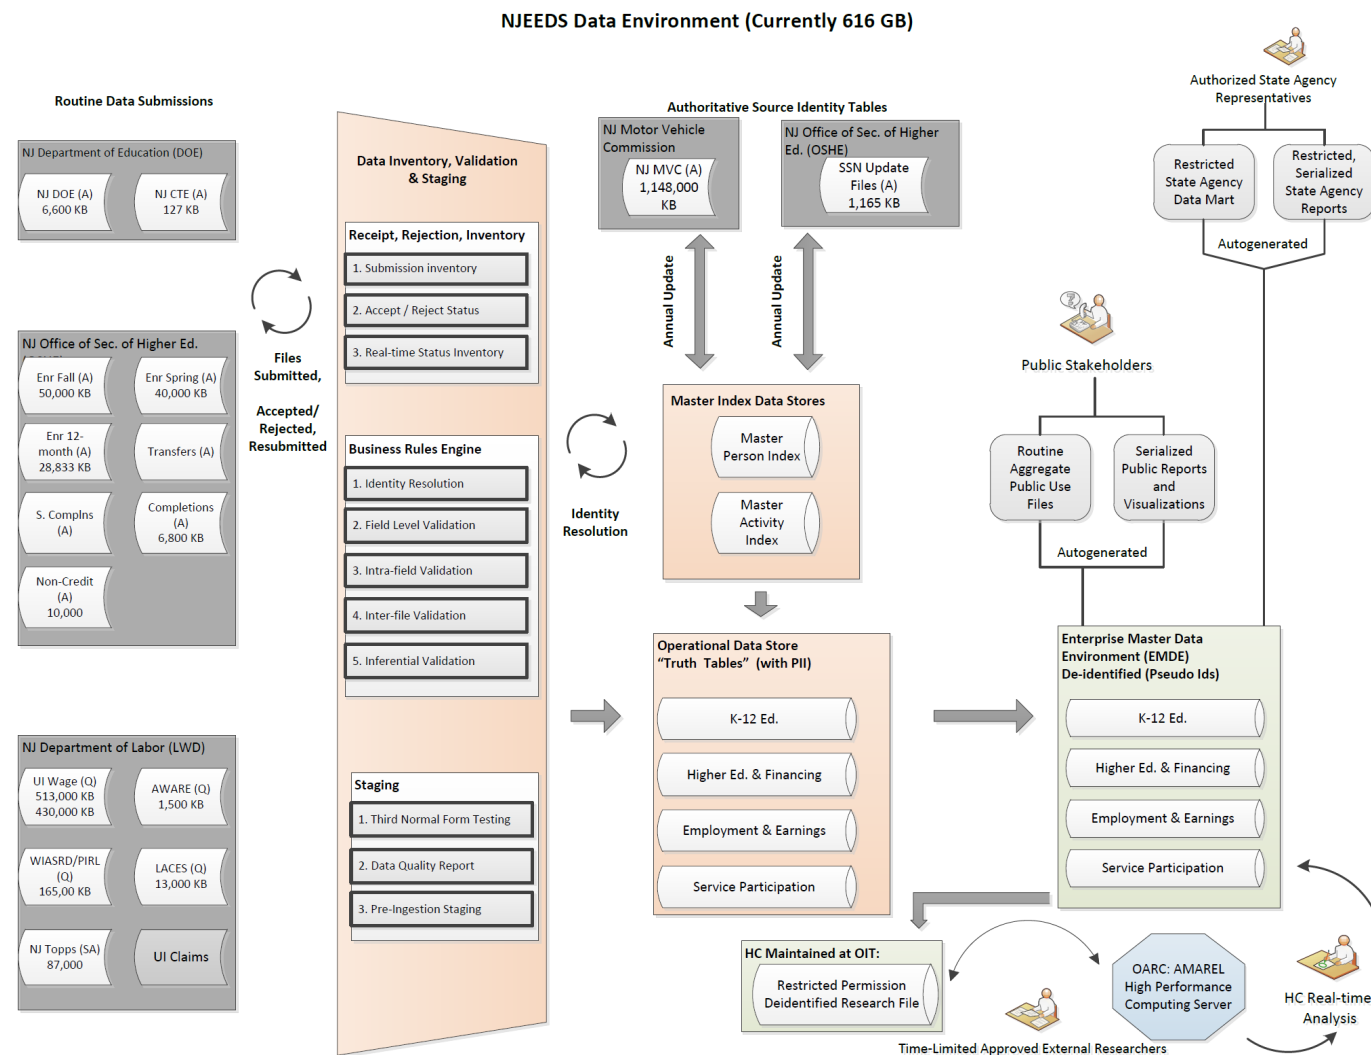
NJEEDS Data Environment (Currently 616 GB)

Routine Data Submissions

NJ Department of Education (DOE)

NJ DOE (A) 6,600 KB

NJ CTE (A) 127 KB

NJ Office of Sec. of Higher Ed.

Enr Fall (A) 50,000 KB

Enr Spring (A) 40,000 KB

Enr 12-month (A) 28,833 KB

Transfers (A)

S. Complns (A)

Completions (A) 6,800 KB

Non-Credit (A) 10,000

NJ Department of Labor (LWD)

UI Wage (Q) 513,000 KB 430,000 KB

AWARE (Q) 1,500 KB

WIASRD/PIRL (Q) 165,00 KB

LACES (Q) 13,000 KB

NJ Topps (SA) 87,000

UI Claims

Files Submitted,

Accepted/ Rejected, Resubmitted

Data Inventory, Validation & Staging

Receipt, Rejection, Inventory

1. Submission inventory

2. Accept / Reject Status

3. Real-time Status Inventory

Business Rules Engine

1. Identity Resolution

2. Field Level Validation

3. Intra-field Validation

4. Inter-file Validation

5. Inferential Validation

Staging

1. Third Normal Form Testing

2. Data Quality Report

3. Pre-Ingestion Staging

Authoritative Source Identity Tables

NJ Motor Vehicle Commission

NJ MVC (A) 1,148,000 KB

NJ Office of Sec. of Higher Ed. (OSHE)

SSN Update Files (A) 1,165 KB

Annual Update

Annual Update

Identity Resolution

Master Index Data Stores

Master Person Index

Master Activity Index

Operational Data Store "Truth Tables" (with PII)

K-12 Ed.

Higher Ed. & Financing

Employment & Earnings

Service Participation

HC Maintained at OIT:

Restricted Permission Deidentified Research File

Time-Limited Approved External Researchers

OARC: AMAREL High Performance Computing Server

HC Real-time Analysis

Enterprise Master Data Environment (EMDE) De-identified (Pseudo Ids)

K-12 Ed.

Higher Ed. & Financing

Employment & Earnings

Service Participation

Public Stakeholders

Routine Aggregate Public Use Files

Serialized Public Reports and Visualizations

Autogenerated

Authorized State Agency Representatives

Restricted State Agency Data Mart

Restricted, Serialized State Agency Reports

Autogenerated